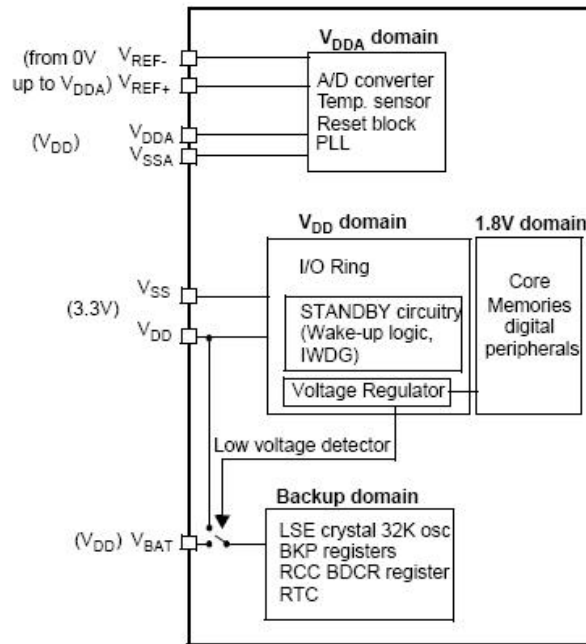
(from 0V up to $V_{DDA}$) $V_{REF-}$ $V_{REF+}$

($V_{DD}$) $V_{DDA}$ $V_{SSA}$

$V_{DDA}$ domain

A/D converter
Temp. sensor
Reset block
PLL

$V_{DD}$ domain

1.8V domain

I/O Ring

STANDBY circuitry (Wake-up logic, IWDG)

Voltage Regulator

Core
Memories
digital
peripherals

(3.3V) $V_{SS}$ $V_{DD}$

Low voltage detector

Backup domain

($V_{DD}$) $V_{BAT}$

LSE crystal 32K osc
BKP registers
RCC BDCR register
RTC